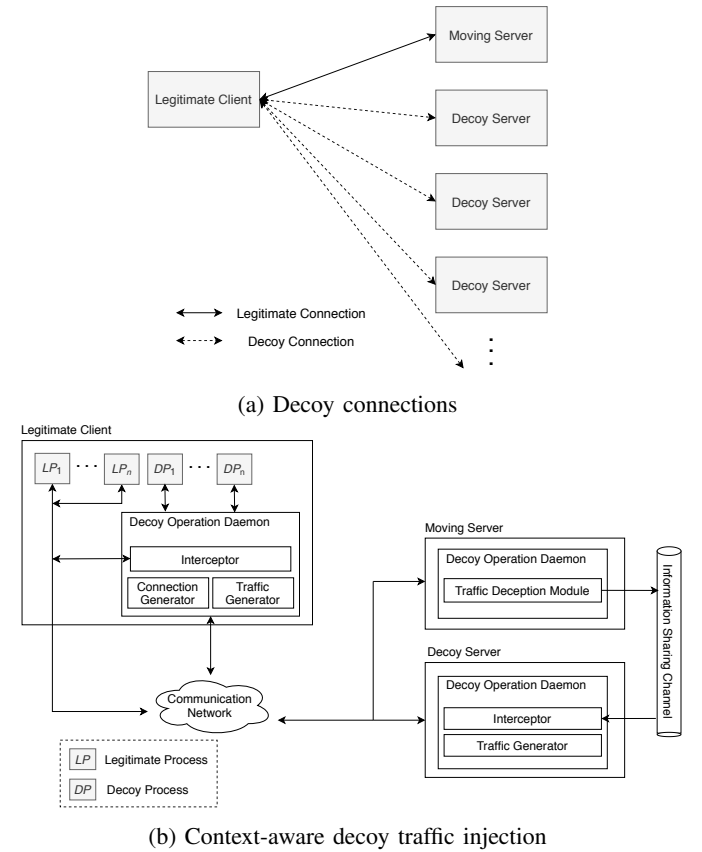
Moving Server

Legitimate Client

Decoy Server

Decoy Server

Decoy Server

Legitimate Connection

Decoy Connection

(a) Decoy connections

Legitimate Client

$LP_1$ · · · $LP_n$ $DP_1$ · · · $DP_n$

Decoy Operation Daemon

Interceptor

Connection Generator

Traffic Generator

Moving Server

Decoy Operation Daemon

Traffic Deception Module

Information Sharing Channel

Decoy Server

Decoy Operation Daemon

Interceptor

Traffic Generator

Communication Network

$LP$ Legitimate Process

$DP$ Decoy Process

(b) Context-aware decoy traffic injection